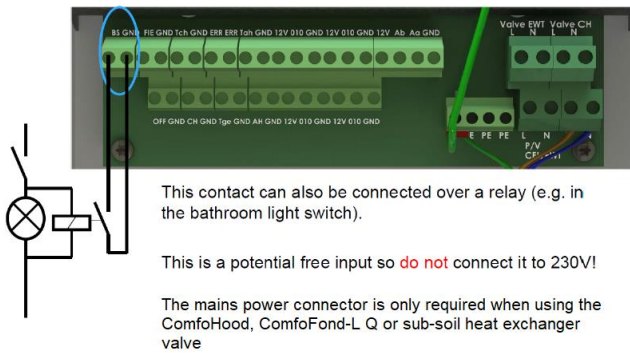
BS GND FIE GND Tch GND ERR ERR Tah GND 12V 010 GND 12V 010 GND 12V Ab Aa GND

OFF GND CH GND Tge GND AH GND 12V 010 GND 12V 010 GND

Valve EWT Valve CH
L N L N

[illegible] E PE PE L N
P/V
CF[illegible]

This contact can also be connected over a relay (e.g. in the bathroom light switch).

This is a potential free input so do not connect it to 230V!

The mains power connector is only required when using the ComfoHood, ComfoFond-L Q or sub-soil heat exchanger valve